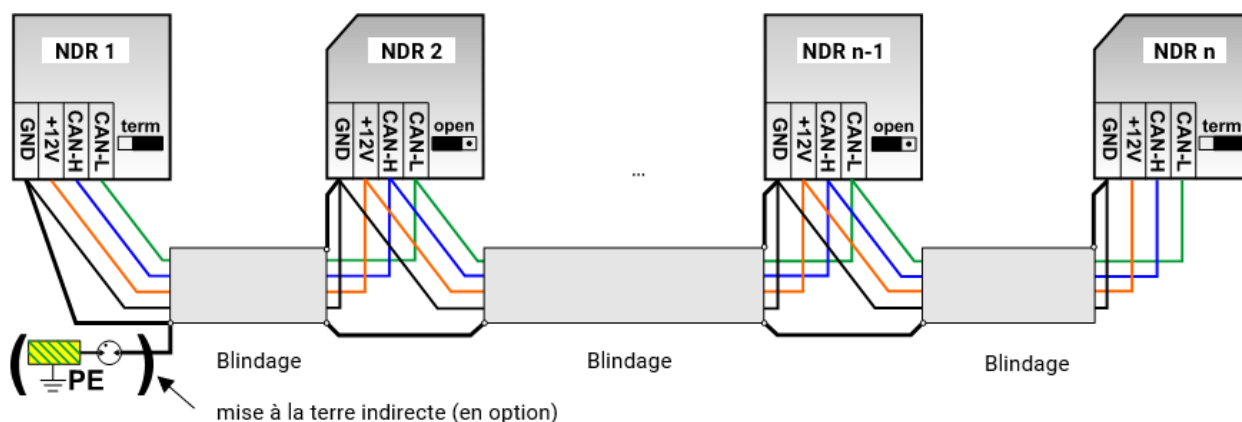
NDR 1
GND
+12V
CAN-H
CAN-L
term

NDR 2
GND
+12V
CAN-H
CAN-L
open

...

NDR n-1
GND
+12V
CAN-H
CAN-L
open

NDR n
GND
+12V
CAN-H
CAN-L
term

PE

Blindage

Blindage

Blindage

mise à la terre indirecte (en option)